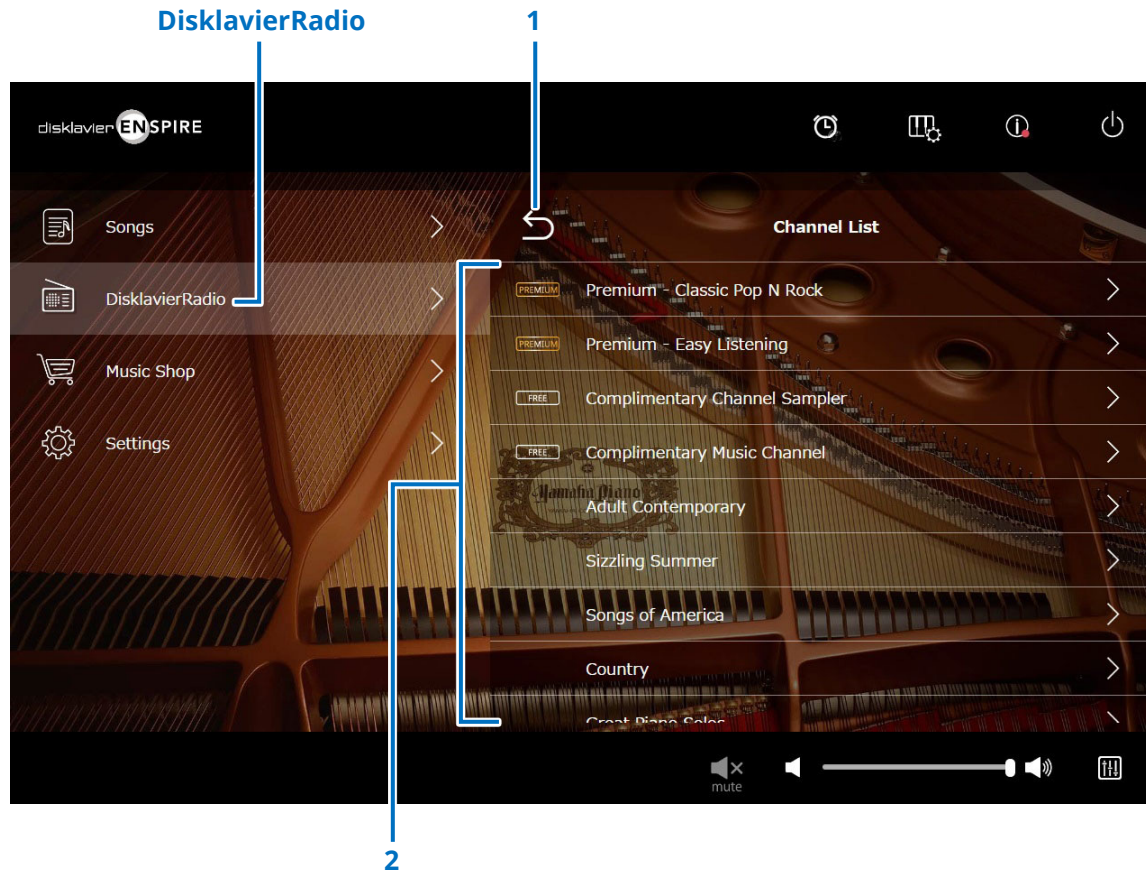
DisklavierRadio

1

disklavier ENSPIRE

Songs

DisklavierRadio

Music Shop

Settings

Channel List

PREMIUM Premium - Classic Pop N Rock

PREMIUM Premium - Easy Listening

FREE Complimentary Channel Sampler

FREE Complimentary Music Channel

Adult Contemporary

Sizzling Summer

Songs of America

Country

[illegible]

mute

2